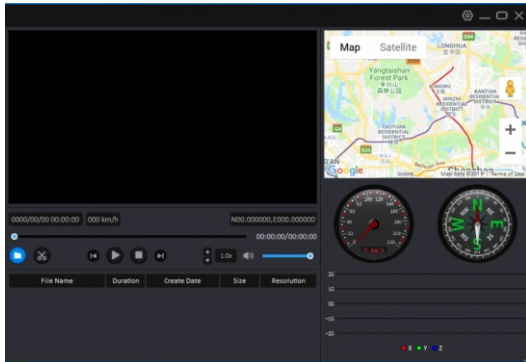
Map Satellite

LONGHUA

Yangtaishan Forest Park

BANTIAN RESIDENTIAL DISTRICT

MINZHI RESIDENTIAL DISTRICT

TAOYUAN RESIDENTIAL DISTRICT

Google

Map data ©2019 Terms of Use

0000/00/00 00:00:00 000 km/h N00.000000,E000.000000

00:00:00/00:00:00

1.0x

File Name | Duration | Create Date | Size | Resolution

0 km/h

N E S W

X Y Z